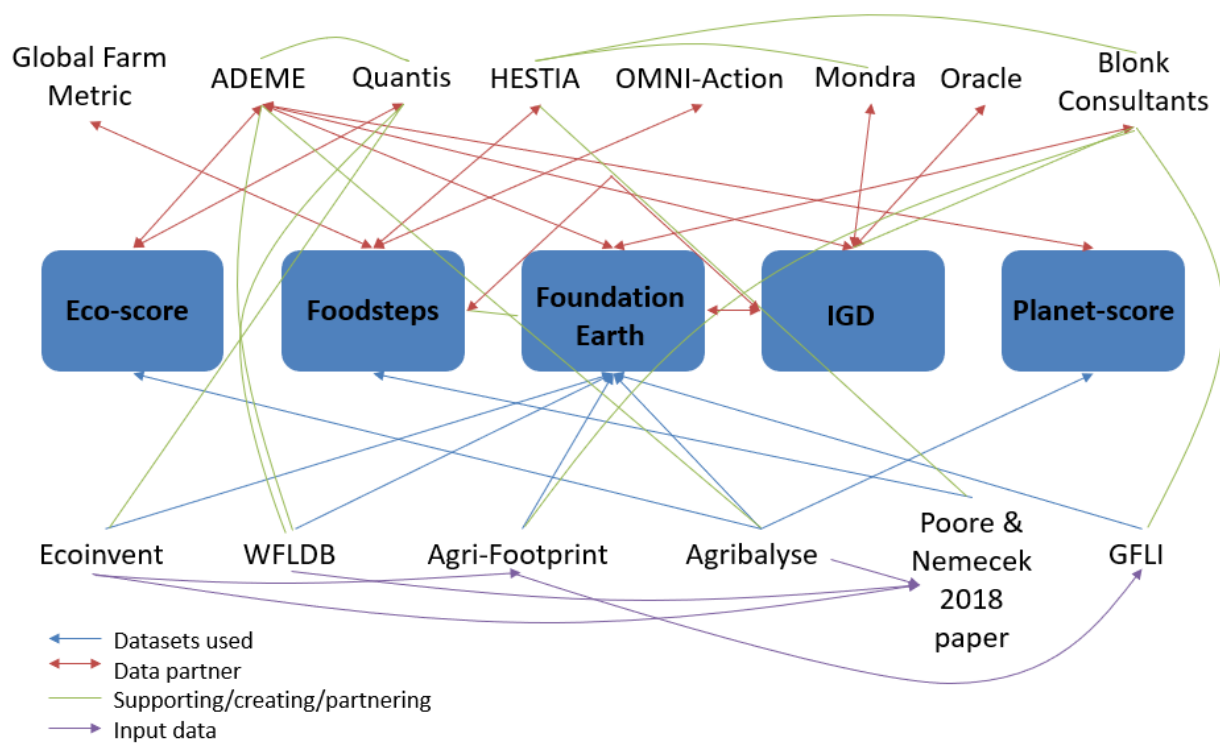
Global Farm Metric

ADEME

Quantis

HESTIA

OMNI-Action

Mondra

Oracle

Blonk Consultants

Eco-score

Foodsteps

Foundation Earth

IGD

Planet-score

Ecoinvent

WFLDB

Agri-Footprint

Agribalyse

Poore & Nemecek 2018 paper

GFLI

Datasets used
Data partner
Supporting/creating/partnering
Input data